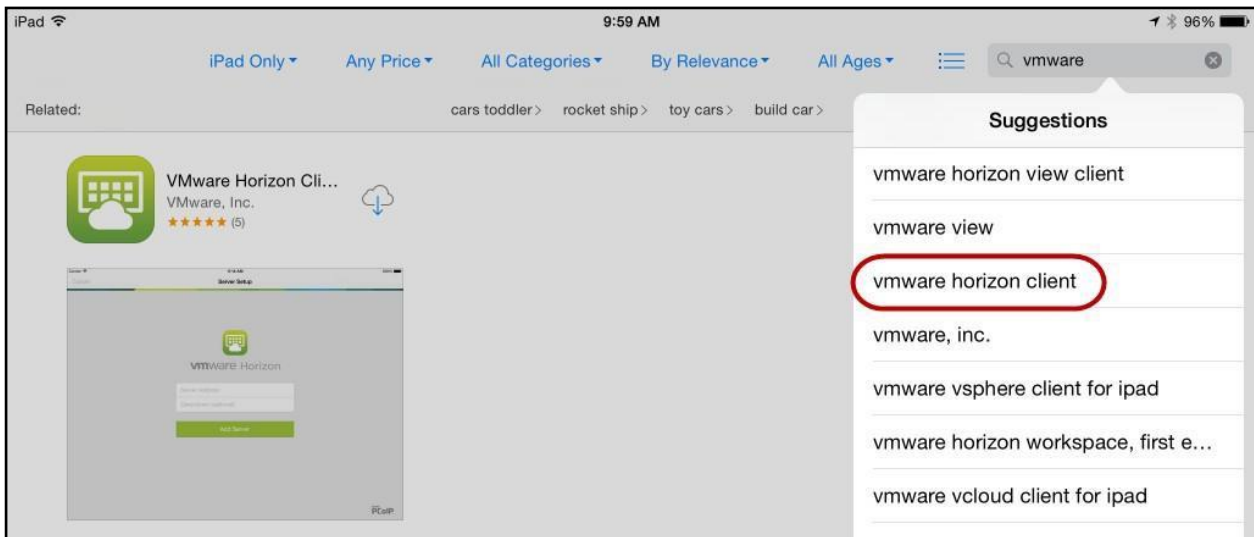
iPad

9:59 AM

96%

iPad Only ▾ Any Price ▾ All Categories ▾ By Relevance ▾ All Ages ▾

vmware

Related:

cars toddler > rocket ship > toy cars > build car >

Suggestions

VMware Horizon Cli...
VMware, Inc.
★★★★★ (5)

Server Setup

vmware Horizon

Add Server

PCoIP

vmware horizon view client

vmware view

vmware horizon client

vmware, inc.

vmware vsphere client for ipad

vmware horizon workspace, first e...

vmware vcloud client for ipad